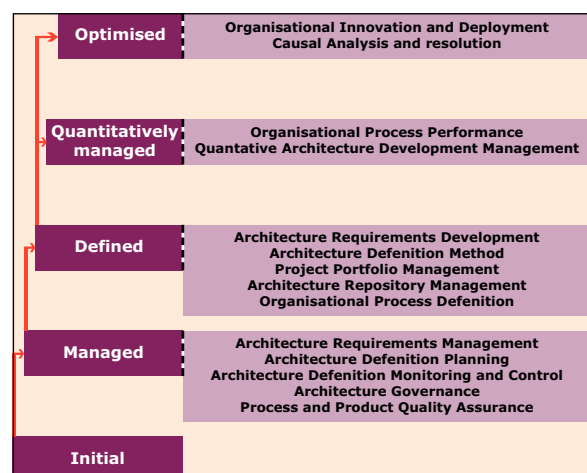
Optimised

Organisational Innovation and Deployment
Causal Analysis and resolution

Quantitatively managed

Organisational Process Performance
Quantative Architecture Development Management

Defined

Architecture Requirements Development
Architecture Defenition Method
Project Portfolio Management
Architecture Repository Management
Organisational Process Defenition

Managed

Architecture Requirements Management
Architecture Defenition Planning
Architecture Defenition Monitoring and Control
Architecture Governance
Process and Product Quality Assurance

Initial